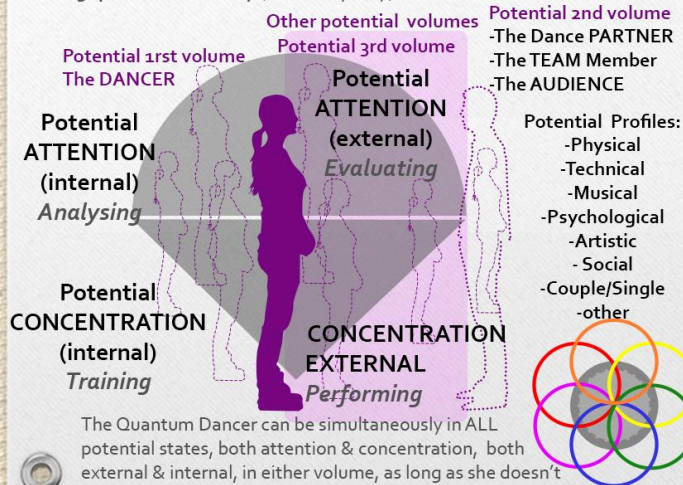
Other potential volumes

Potential 3rd volume

Potential 2nd volume
-The Dance PARTNER
-The TEAM Member
-The AUDIENCE

Potential 1rst volume
The DANCER

Potential ATTENTION (internal)
Analysing

Potential ATTENTION (external)
Evaluating

Potential Profiles:
-Physical
-Technical
-Musical
-Psychological
-Artistic
- Social
-Couple/Single
-other

Potential CONCENTRATION (internal)
Training

CONCENTRATION EXTERNAL
Performing

The Quantum Dancer can be simultaneously in ALL potential states, both attention & concentration, both external & internal, in either volume, as long as she doesn't